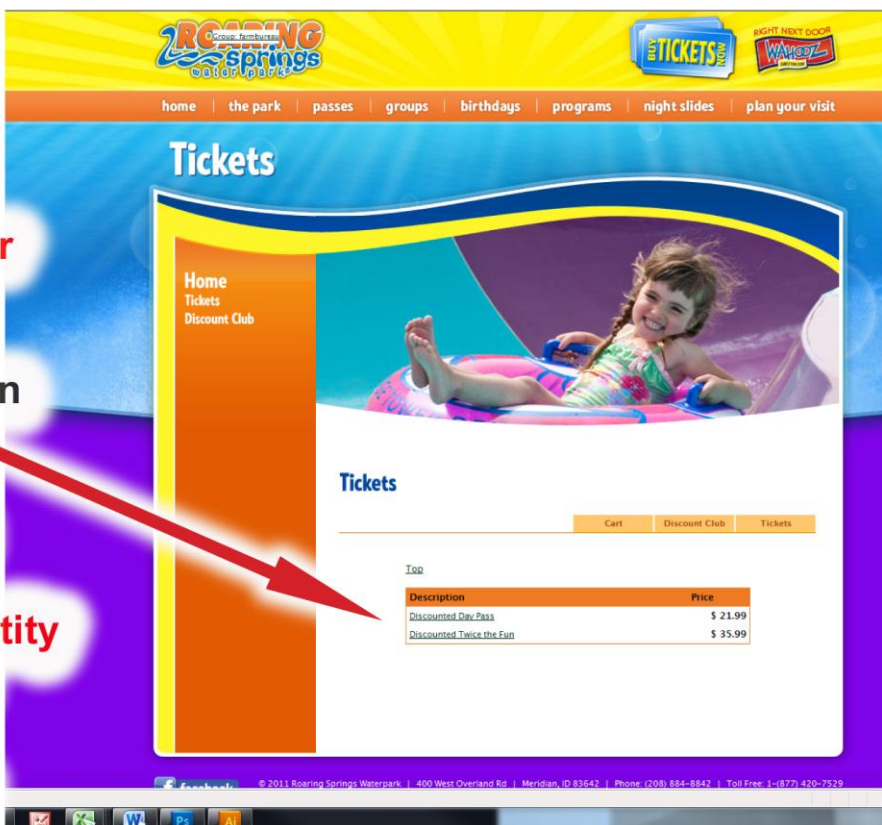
ROARING springs water park
Group: farmbureau

BUY TICKETS NOW

RIGHT NEXT DOOR
WAHOOZ

home | the park | passes | groups | birthdays | programs | night slides | plan your visit

Tickets

r

n

tity

Home
Tickets
Discount Club

Tickets

Cart | Discount Club | Tickets

Top

| Description | Price |
|---|---|
| Discounted Day Pass | $ 21.99 |
| Discounted Twice the Fun | $ 35.99 |

facebook

© 2011 Roaring Springs Waterpark | 400 West Overland Rd | Meridian, ID 83642 | Phone: (208) 884-8842 | Toll Free: 1-(877) 420-7529